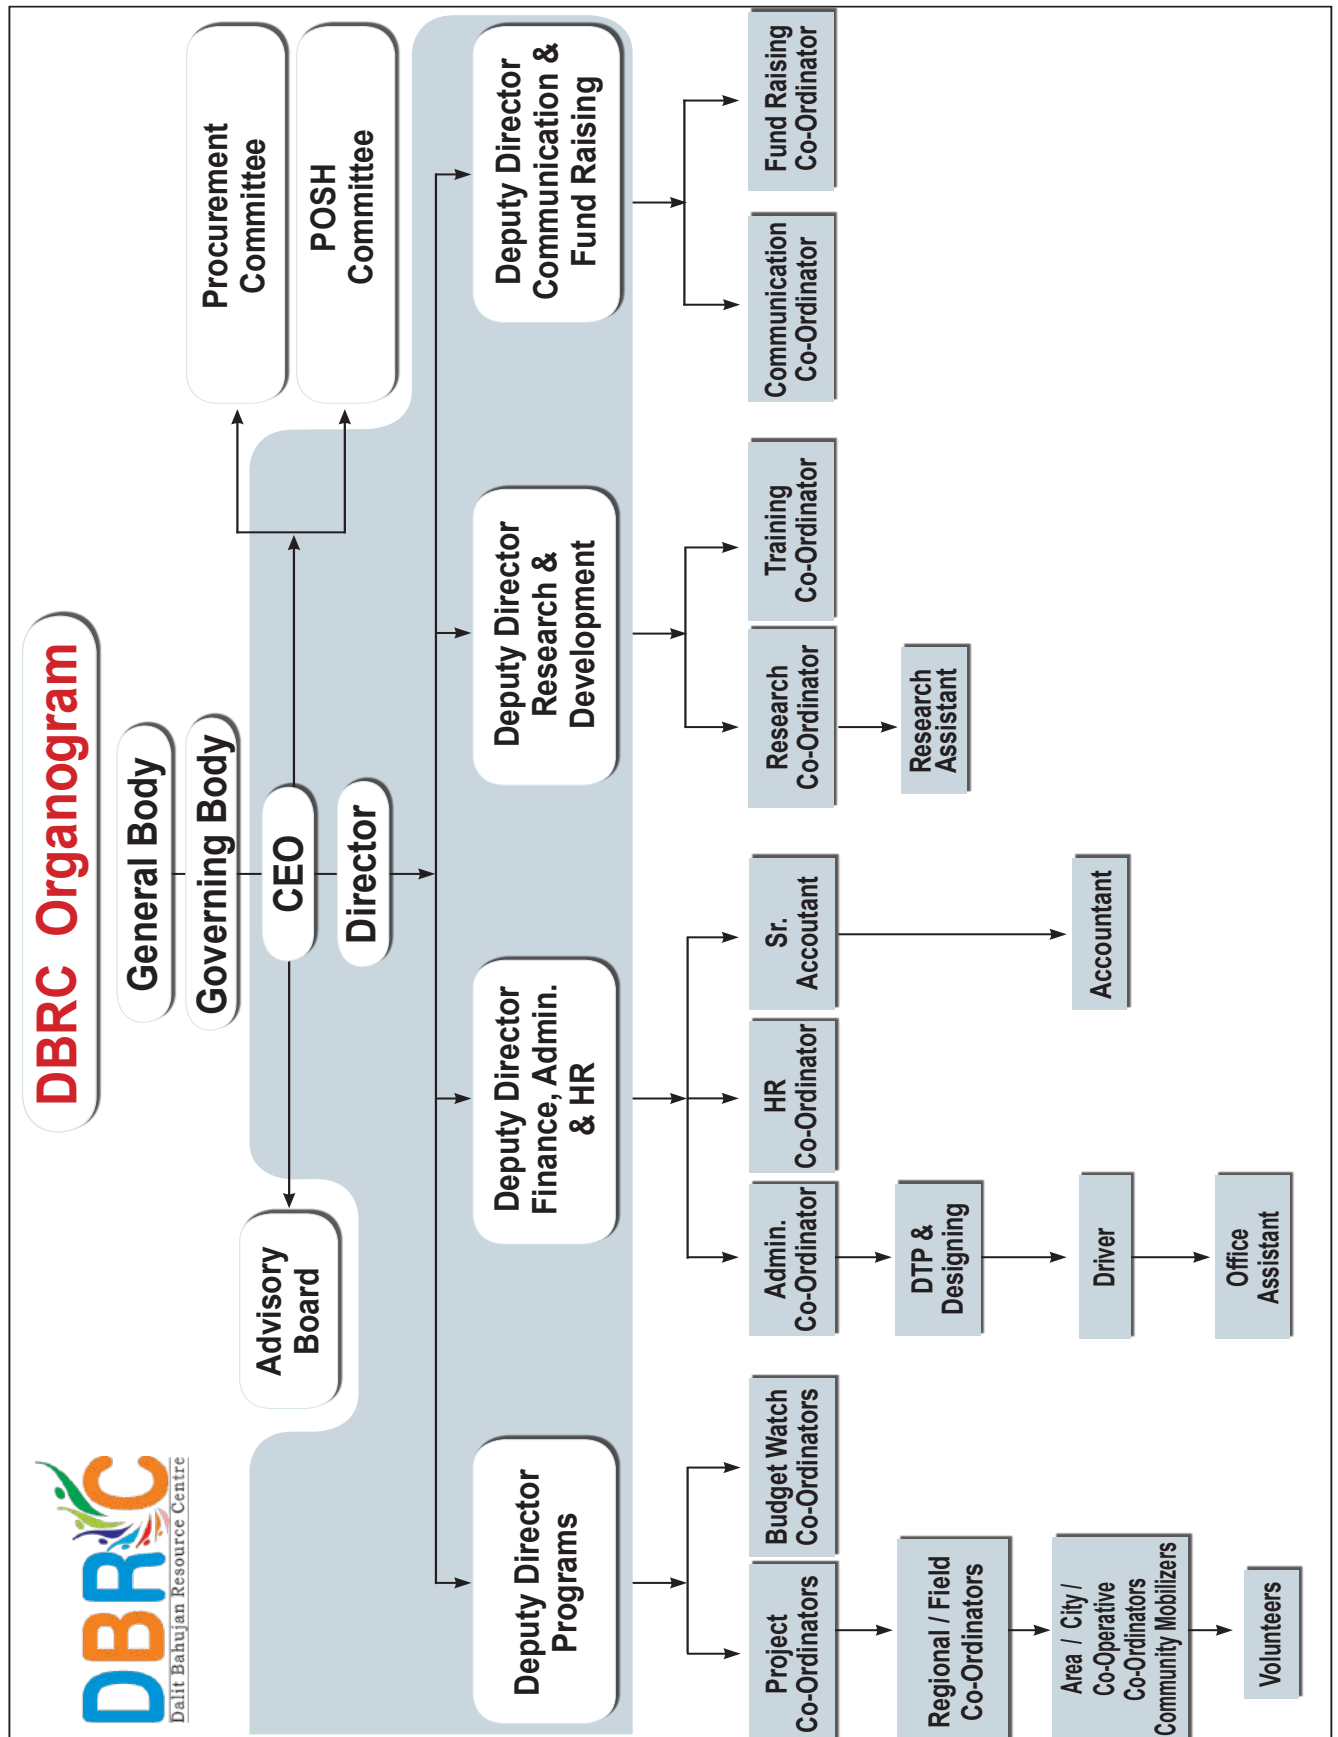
DBRC Organogram

DBRC
Dalit Bahujan Resource Centre

General Body

Governing Body

CEO

Director

Procurement Committee

POSH Committee

Advisory Board

Deputy Director Communication & Fund Raising

Deputy Director Research & Development

Deputy Director Finance, Admin. & HR

Deputy Director Programs

Fund Raising Co-Ordinator

Communication Co-Ordinator

Training Co-Ordinator

Research Co-Ordinator

Research Assistant

Sr. Accoutant

Accountant

HR Co-Ordinator

Admin. Co-Ordinator

DTP & Designing

Driver

Office Assistant

Budget Watch Co-Ordinators

Project Co-Ordinators

Regional / Field Co-Ordinators

Area / City / Co-Operative Co-Ordinators Community Mobilizers

Volunteers